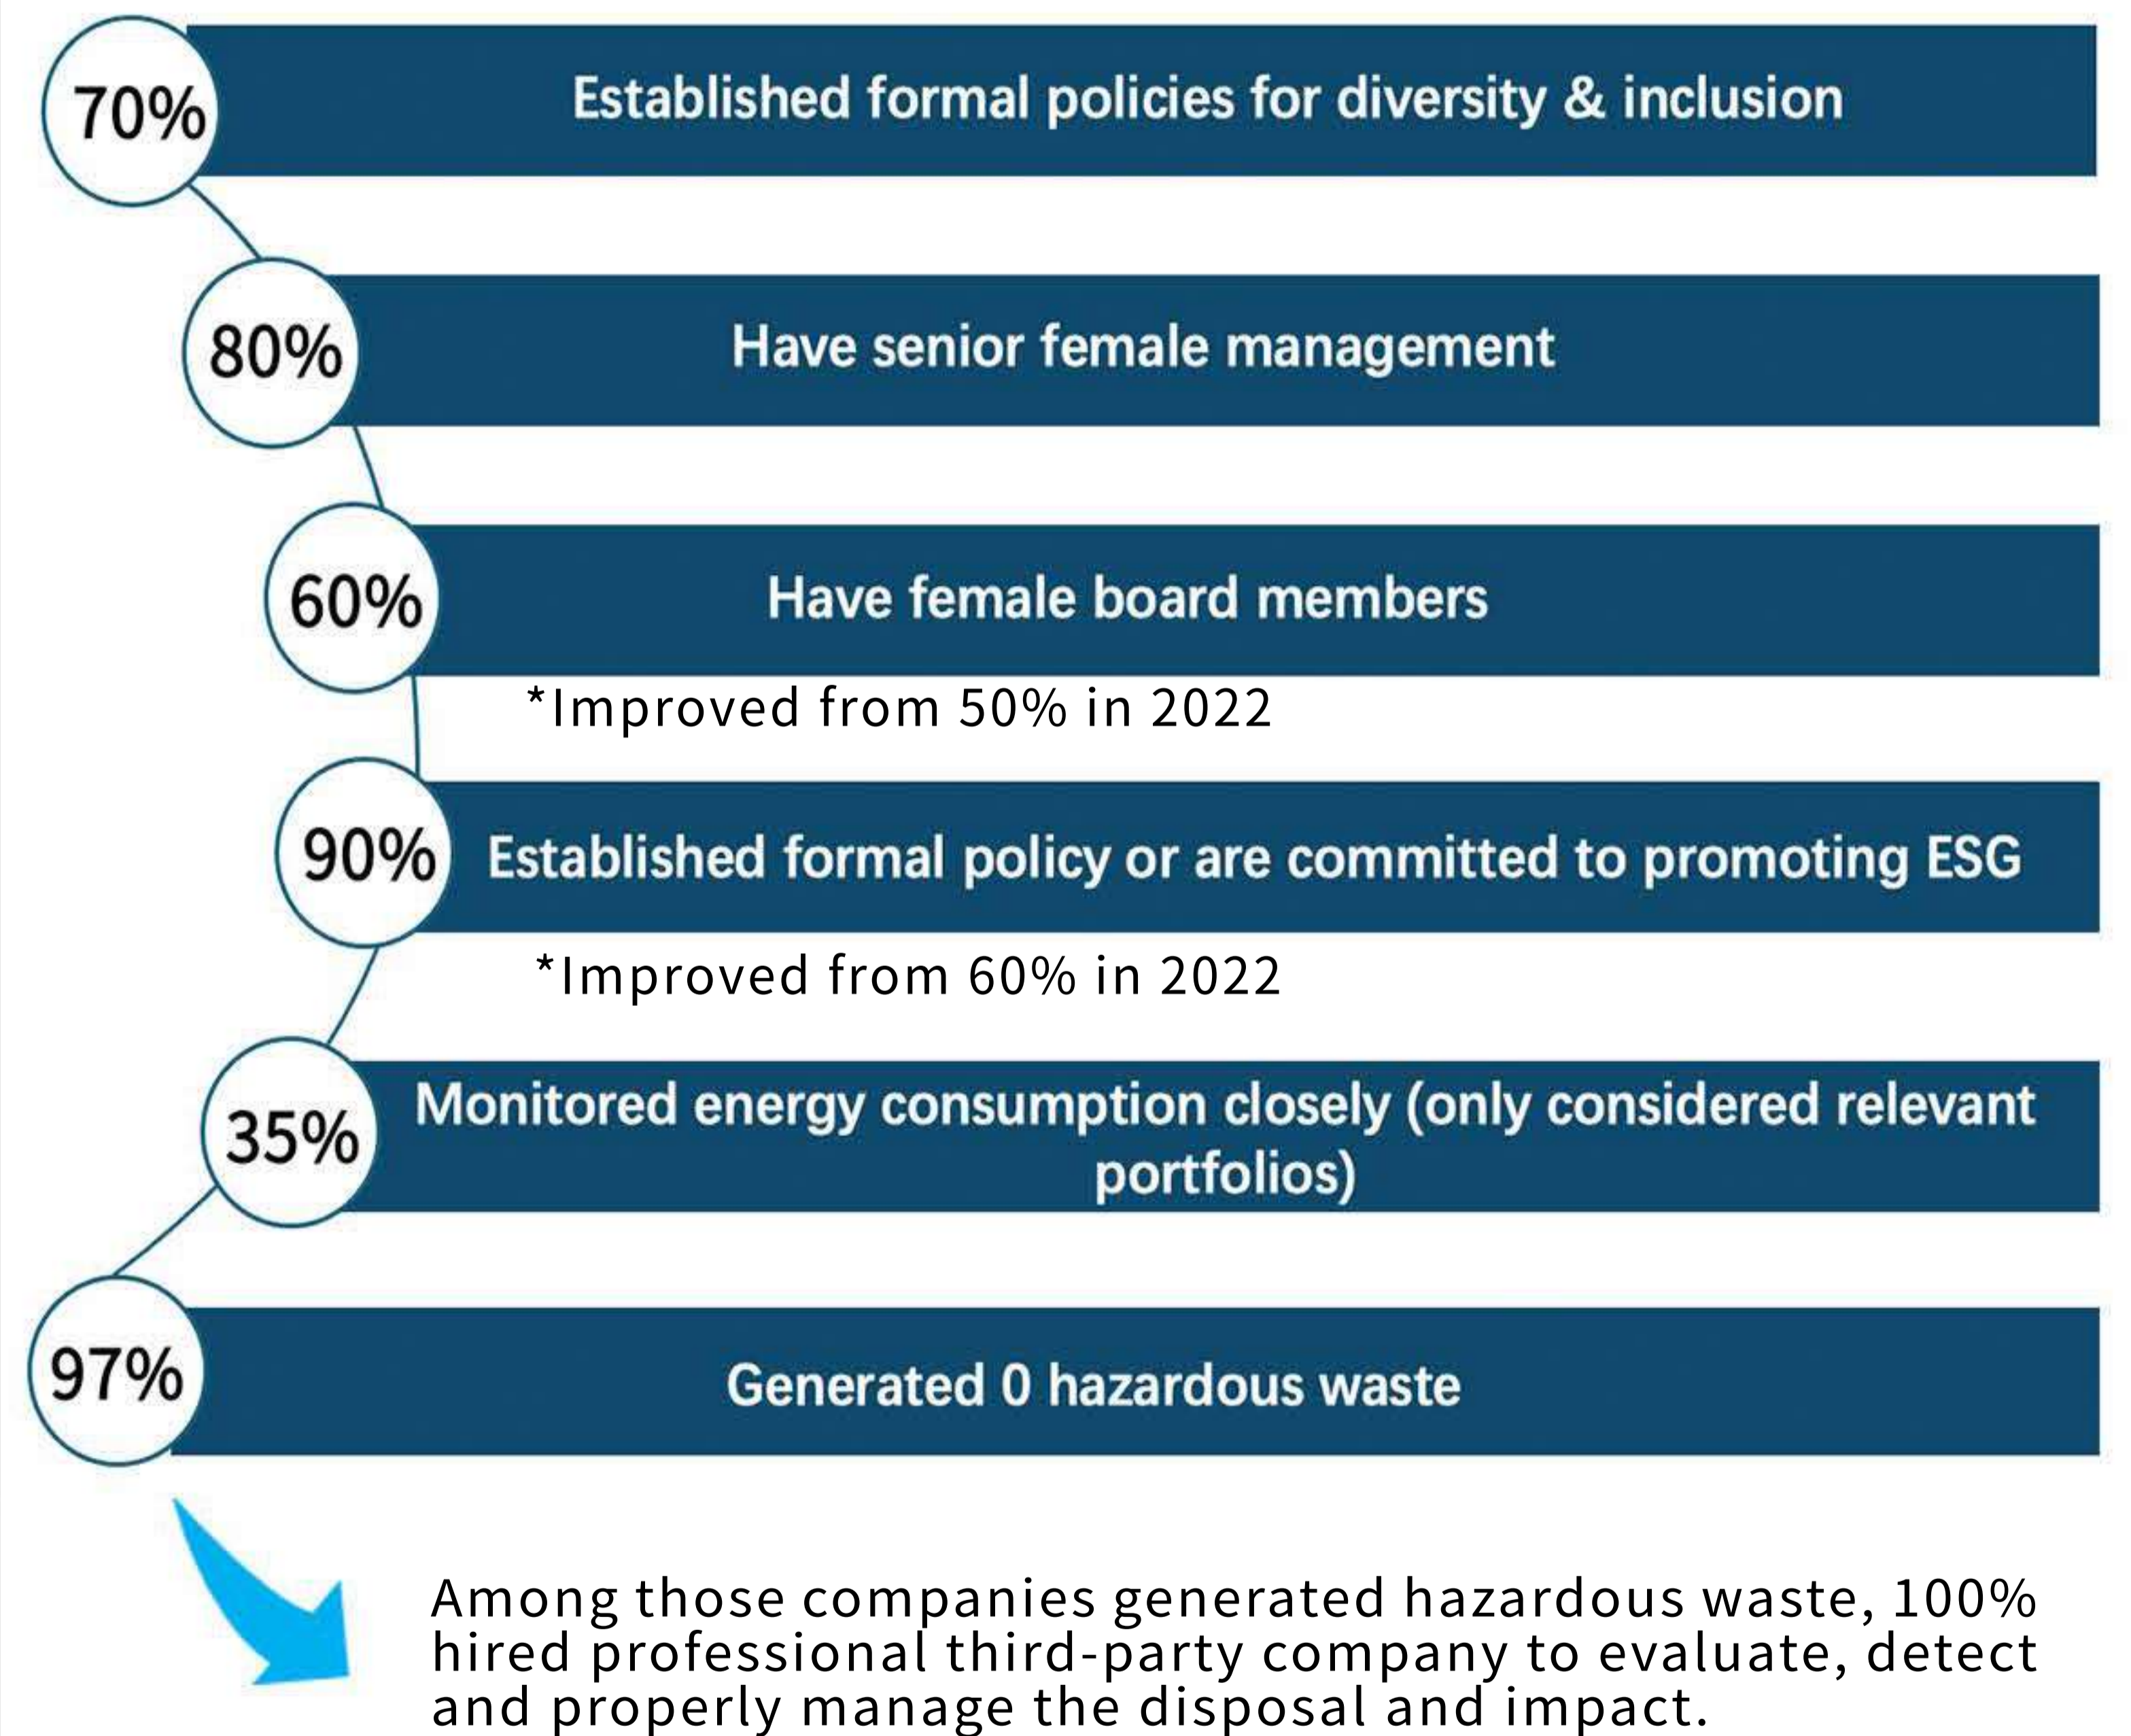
70% Established formal policies for diversity & inclusion

80% Have senior female management

60% Have female board members

*Improved from 50% in 2022

90% Established formal policy or are committed to promoting ESG

*Improved from 60% in 2022

35% Monitored energy consumption closely (only considered relevant portfolios)

97% Generated 0 hazardous waste

Among those companies generated hazardous waste, 100% hired professional third-party company to evaluate, detect and properly manage the disposal and impact.